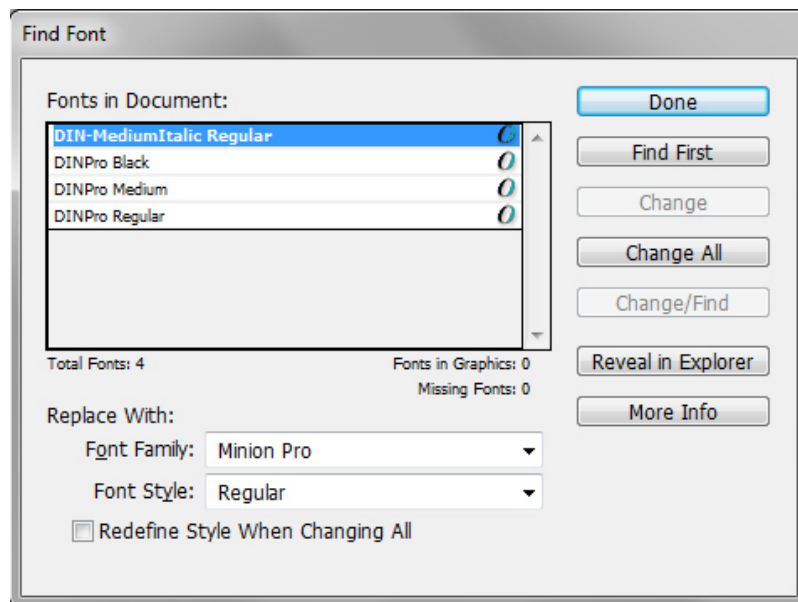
Find Font

Fonts in Document:

DIN-MediumItalic Regular
DINPro Black
DINPro Medium
DINPro Regular

Total Fonts: 4

Fonts in Graphics: 0
Missing Fonts: 0

Replace With:

Font Family: Minion Pro

Font Style: Regular

Redefine Style When Changing All

Done

Find First

Change

Change All

Change/Find

Reveal in Explorer

More Info